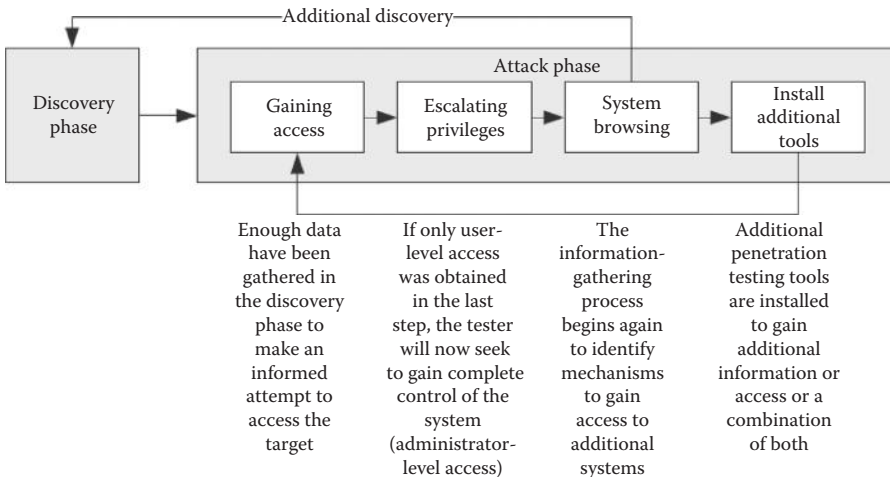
Additional discovery

Discovery phase

Attack phase

Gaining access

Escalating privileges

System browsing

Install additional tools

Enough data have been gathered in the discovery phase to make an informed attempt to access the target

If only user-level access was obtained in the last step, the tester will now seek to gain complete control of the system (administrator-level access)

The information-gathering process begins again to identify mechanisms to gain access to additional systems

Additional penetration testing tools are installed to gain additional information or access or a combination of both